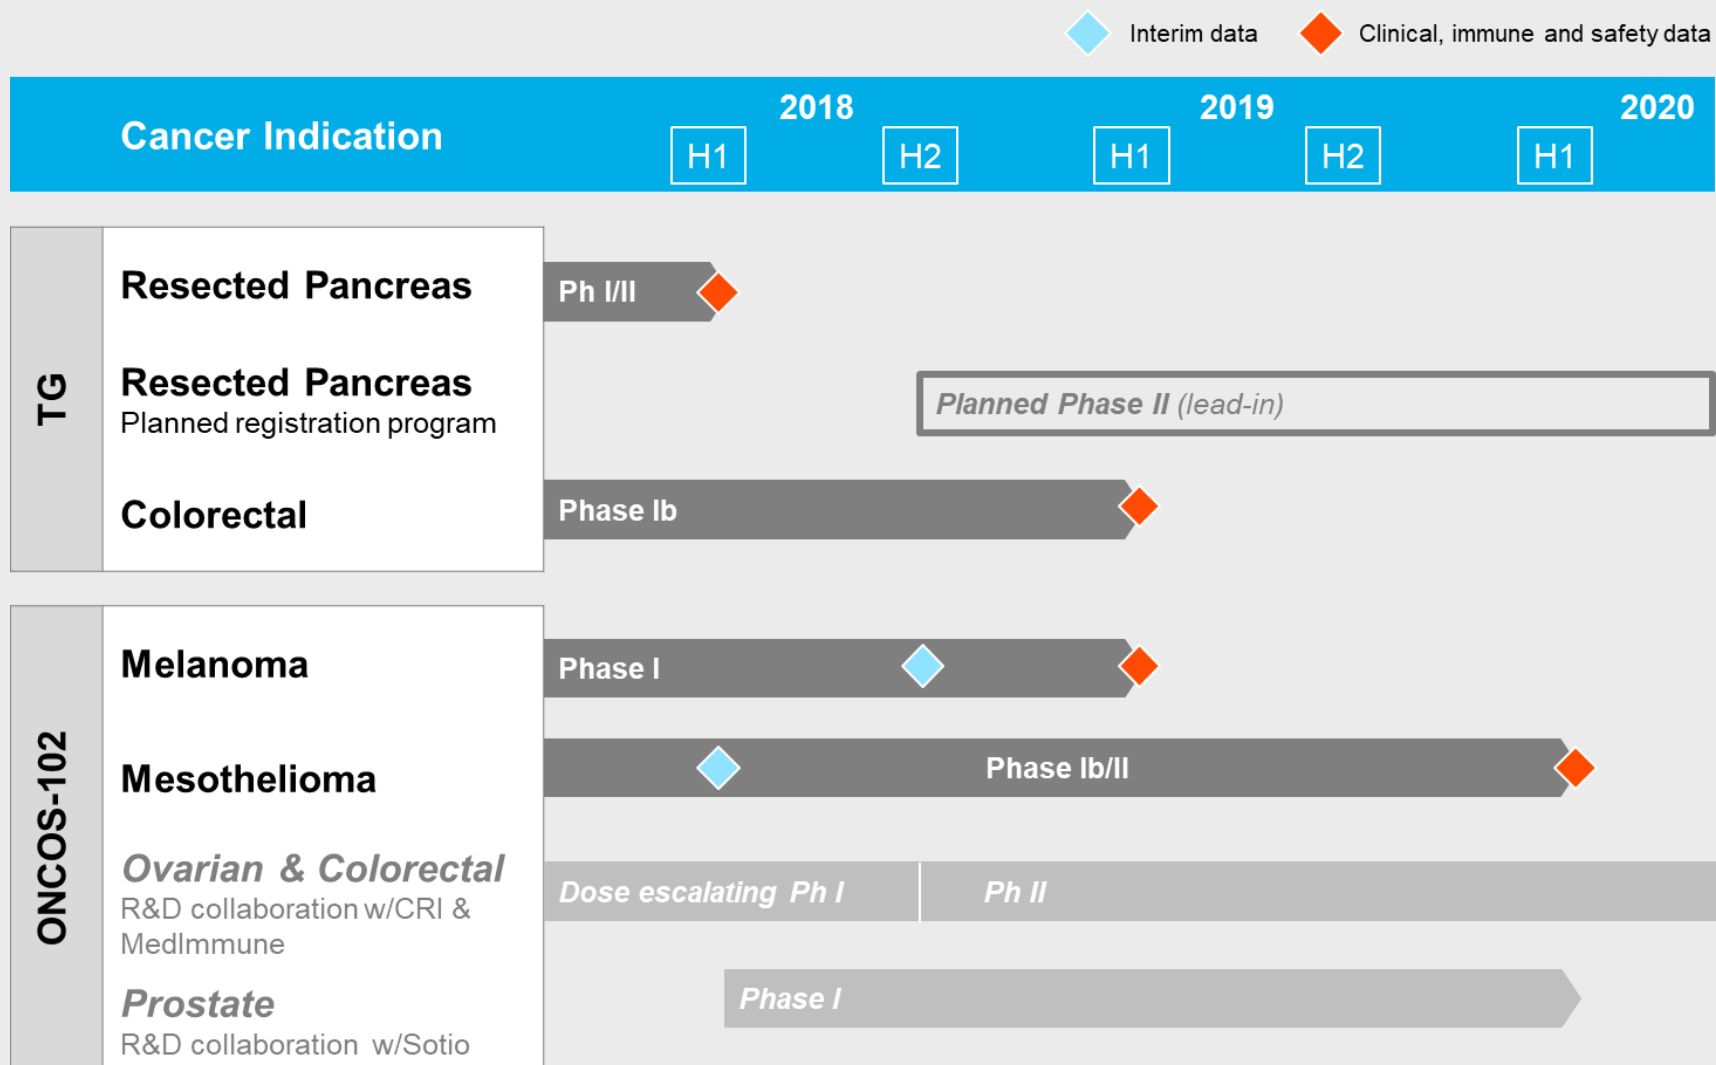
Interim data   Clinical, immune and safety data

Cancer Indication

| | 2018 | | 2019 | | 2020 |
|---|---|---|---|---|---|
| | H1 | H2 | H1 | H2 | H1 |

TG

Resected Pancreas
Ph I/II

Resected Pancreas
Planned registration program
Planned Phase II (lead-in)

Colorectal
Phase Ib

ONCOS-102

Melanoma
Phase I

Mesothelioma
Phase Ib/II

Ovarian & Colorectal
R&D collaboration w/CRI & MedImmune
Dose escalating Ph I
Ph II

Prostate
R&D collaboration w/Sotio
Phase I